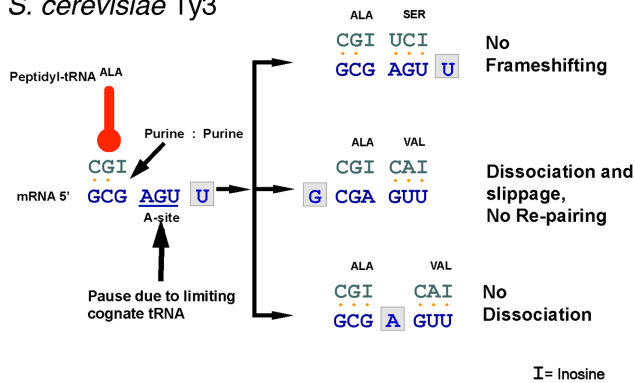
S. cerevisiae Ty3

Peptidyl-tRNA ALA

Purine : Purine

CGI

mRNA 5' GCG AGU U

A-site

Pause due to limiting cognate tRNA

ALA SER
CGI UCI
GCG AGU U

No Frameshifting

ALA VAL
CGI CAI
G CGA GUU

Dissociation and slippage, No Re-pairing

ALA VAL
CGI CAI
GCG A GUU

No Dissociation

I= Inosine